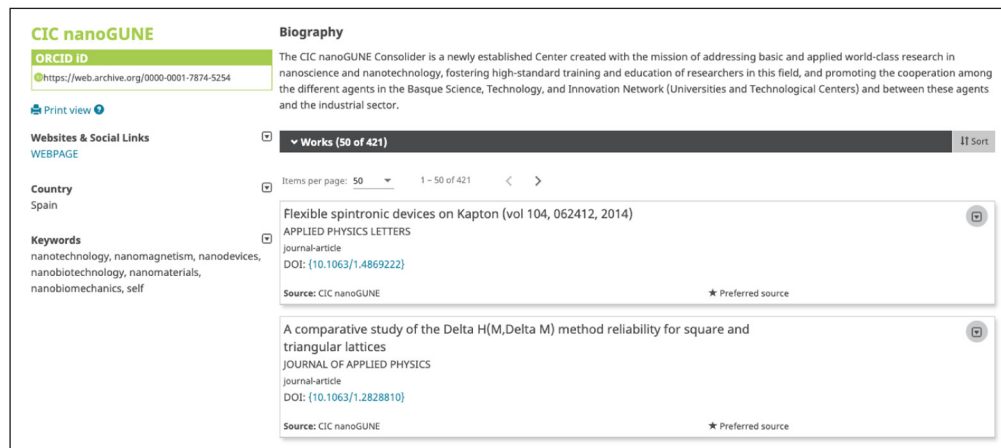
CIC nanoGUNE

ORCID iD
https://web.archive.org/0000-0001-7874-5254

Print view

Websites & Social Links
WEBPAGE

Country
Spain

Keywords
nanotechnology, nanomagnetism, nanodevices, nanobiotechnology, nanomaterials, nanobiomechanics, self

Biography

The CIC nanoGUNE Consolider is a newly established Center created with the mission of addressing basic and applied world-class research in nanoscience and nanotechnology, fostering high-standard training and education of researchers in this field, and promoting the cooperation among the different agents in the Basque Science, Technology, and Innovation Network (Universities and Technological Centers) and between these agents and the industrial sector.

Works (50 of 421)

Sort

Items per page: 50

1 – 50 of 421

Flexible spintronic devices on Kapton (vol 104, 062412, 2014)
APPLIED PHYSICS LETTERS
journal-article
DOI: 10.1063/1.4869222
Source: CIC nanoGUNE
★ Preferred source

A comparative study of the Delta H(M,Delta M) method reliability for square and triangular lattices
JOURNAL OF APPLIED PHYSICS
journal-article
DOI: 10.1063/1.2828810
Source: CIC nanoGUNE
★ Preferred source